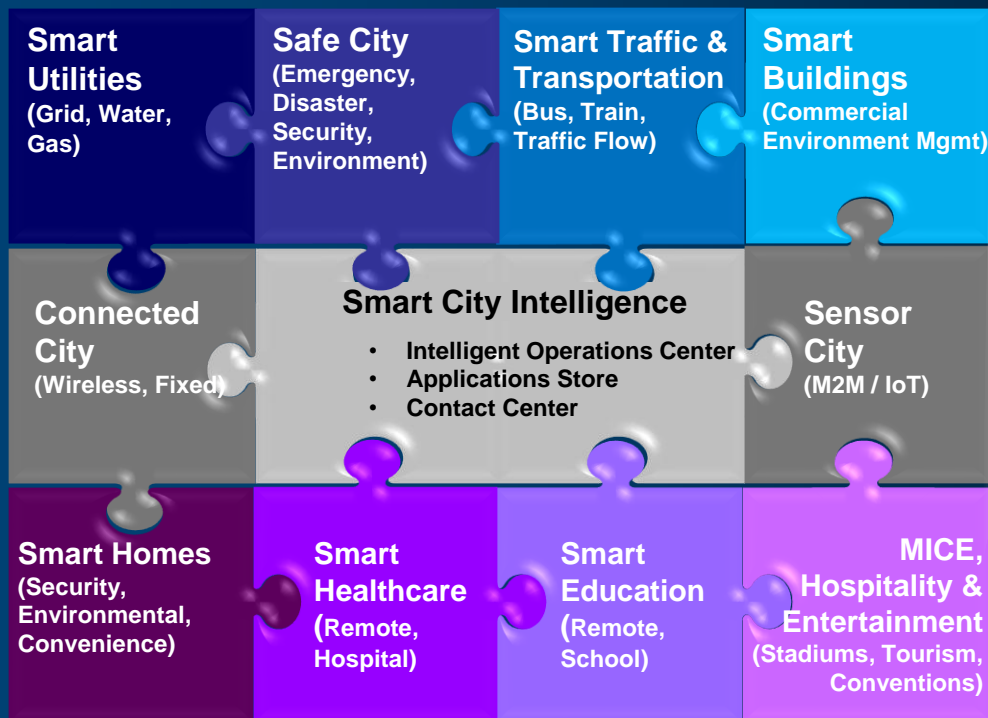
Smart Utilities (Grid, Water, Gas)

Safe City (Emergency, Disaster, Security, Environment)

Smart Traffic & Transportation (Bus, Train, Traffic Flow)

Smart Buildings (Commercial Environment Mgmt)

Connected City (Wireless, Fixed)

Smart City Intelligence
- Intelligent Operations Center
- Applications Store
- Contact Center

Sensor City (M2M / IoT)

Smart Homes (Security, Environmental, Convenience)

Smart Healthcare (Remote, Hospital)

Smart Education (Remote, School)

MICE, Hospitality & Entertainment (Stadiums, Tourism, Conventions)